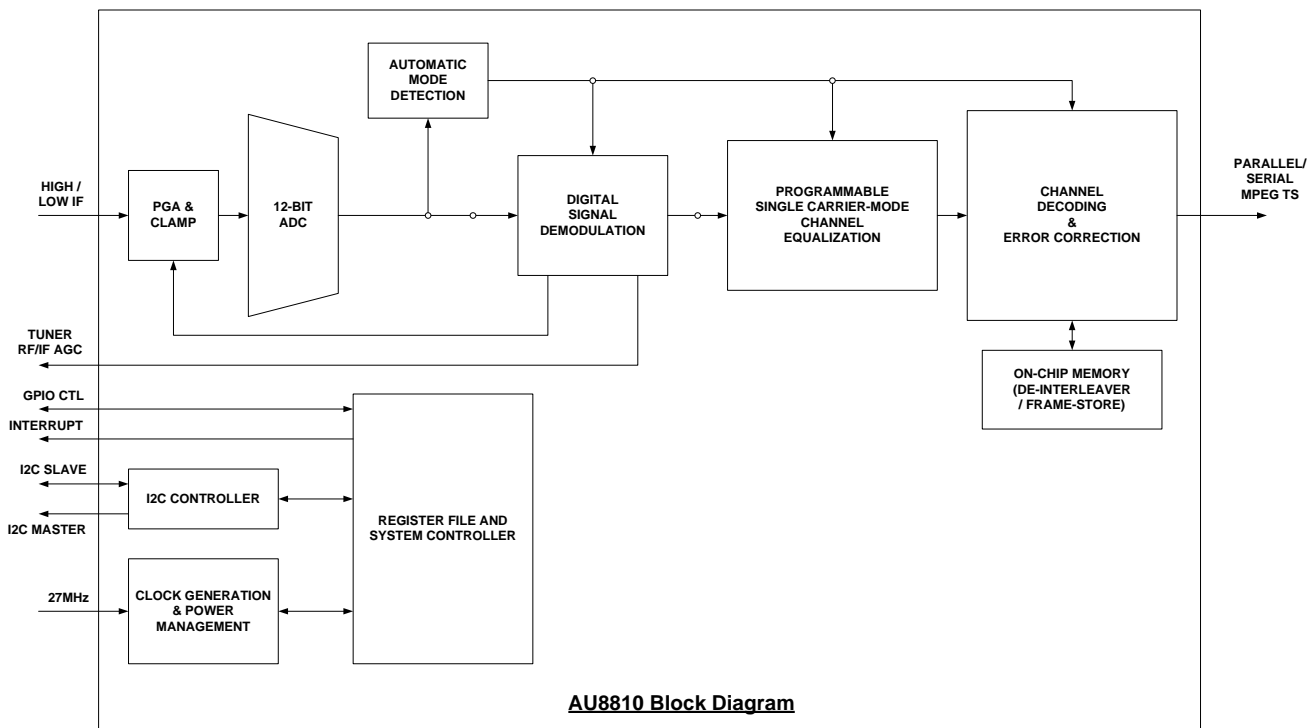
AUTOMATIC MODE DETECTION

HIGH / LOW IF

PGA & CLAMP

12-BIT ADC

DIGITAL SIGNAL DEMODULATION

PROGRAMMABLE SINGLE CARRIER-MODE CHANNEL EQUALIZATION

CHANNEL DECODING & ERROR CORRECTION

PARALLEL/ SERIAL MPEG TS

TUNER RF/IF AGC

ON-CHIP MEMORY (DE-INTERLEAVER / FRAME-STORE)

GPIO CTL

INTERRUPT

I2C SLAVE

I2C CONTROLLER

I2C MASTER

REGISTER FILE AND SYSTEM CONTROLLER

27MHz

CLOCK GENERATION & POWER MANAGEMENT

AU8810 Block Diagram